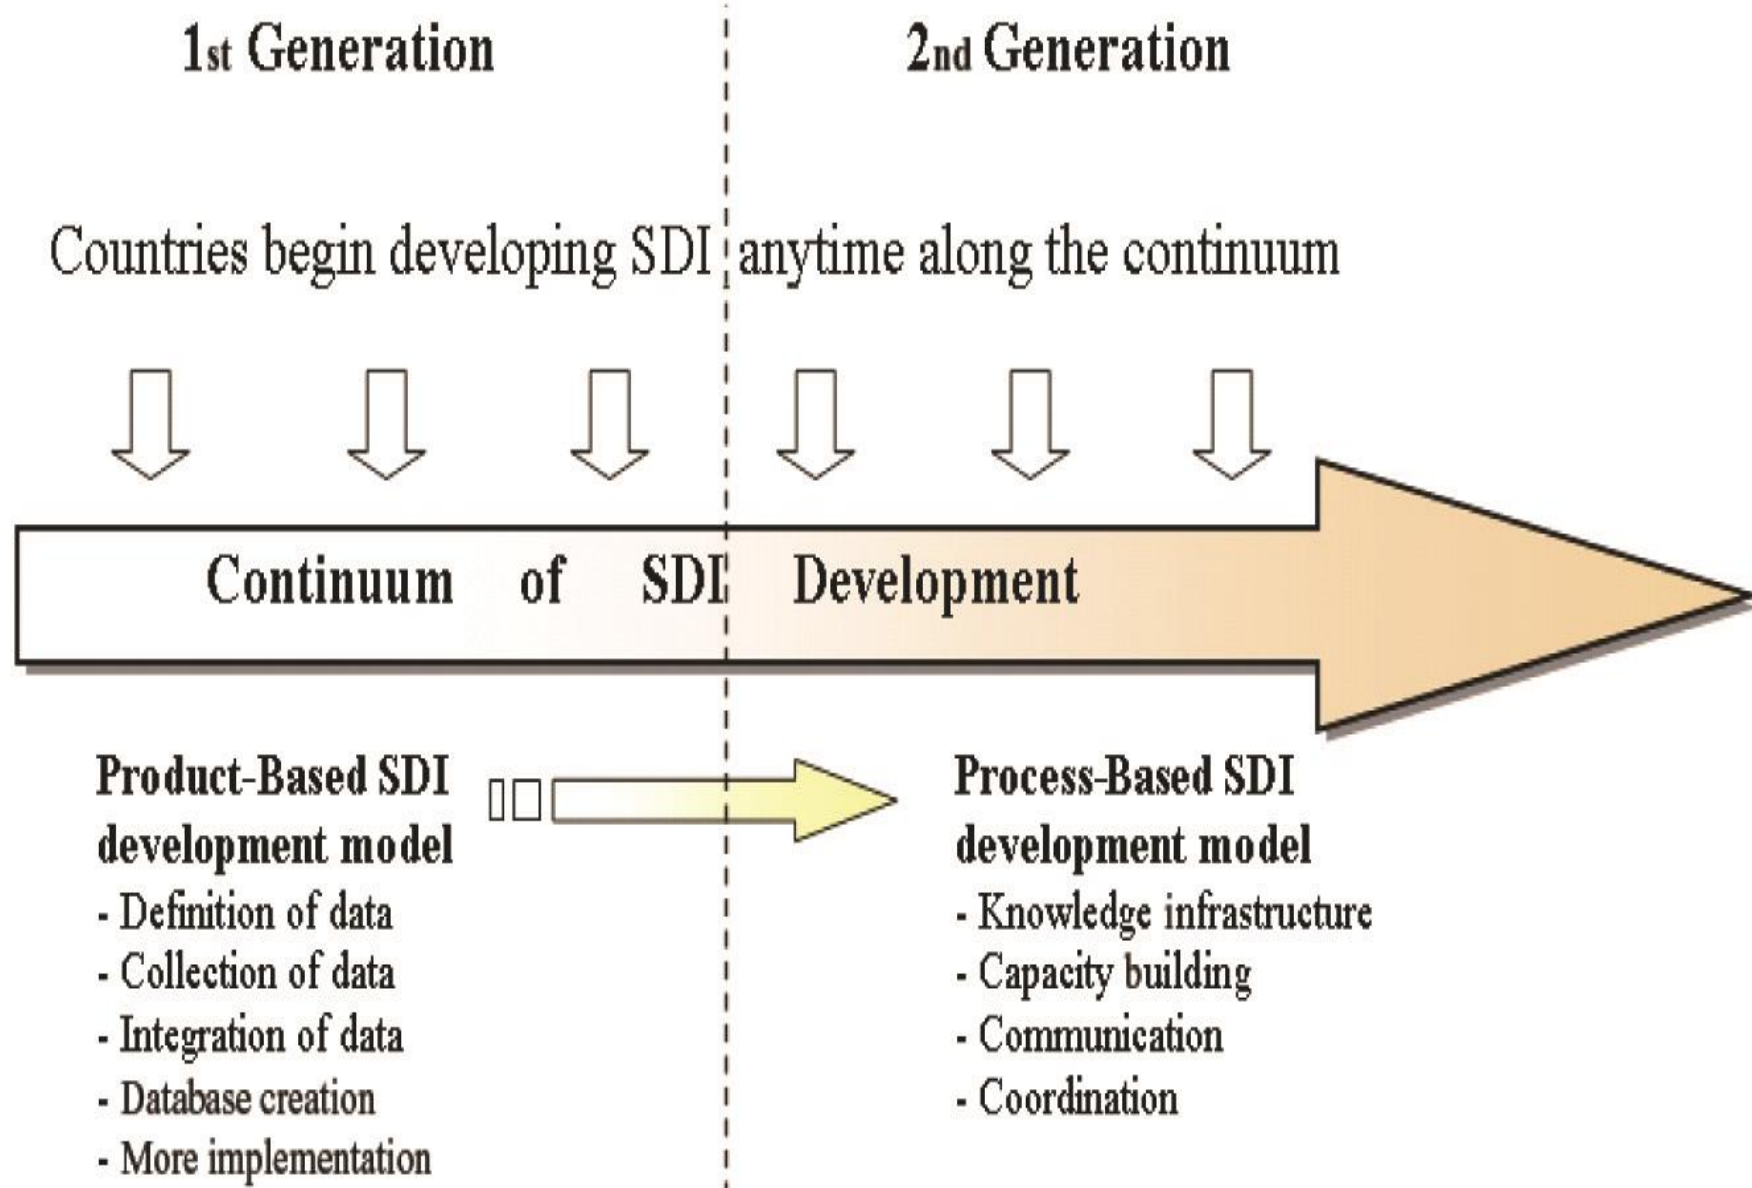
1st Generation

2nd Generation

Countries begin developing SDI anytime along the continuum

Continuum of SDI Development

Product-Based SDI development model
- Definition of data
- Collection of data
- Integration of data
- Database creation
- More implementation

□□

Process-Based SDI development model
- Knowledge infrastructure
- Capacity building
- Communication
- Coordination